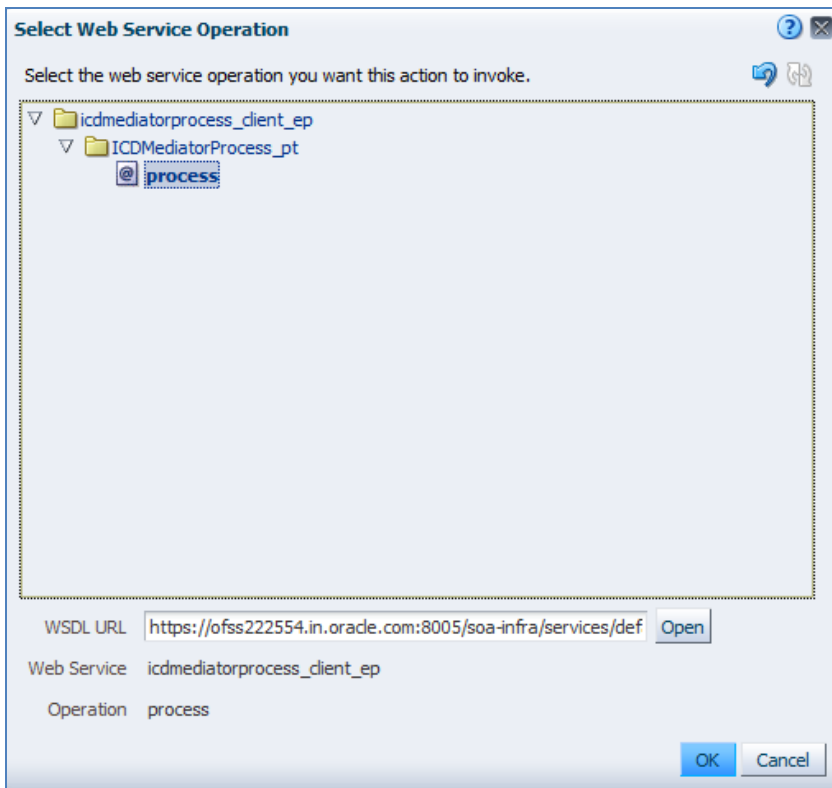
Select Web Service Operation

Select the web service operation you want this action to invoke.

icdmediatorprocess_client_ep
ICDMediatorProcess_pt
process

WSDL URL https://ofss222554.in.oracle.com:8005/soa-infra/services/def Open

Web Service icdmediatorprocess_client_ep

Operation process

OK Cancel